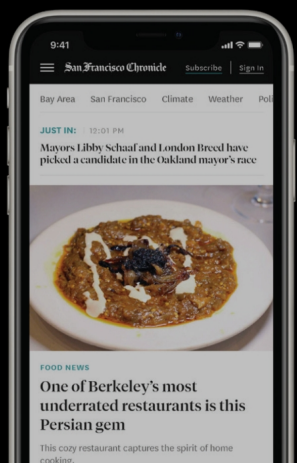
9:41

San Francisco Chronicle Subscribe | Sign in

Bay Area San Francisco Climate Weather Pol

JUST IN: 12:01 PM

Mayors Libby Schaaf and London Breed have picked a candidate in the Oakland mayor's race

FOOD NEWS

One of Berkeley's most underrated restaurants is this Persian gem

This cozy restaurant captures the spirit of home cooking.